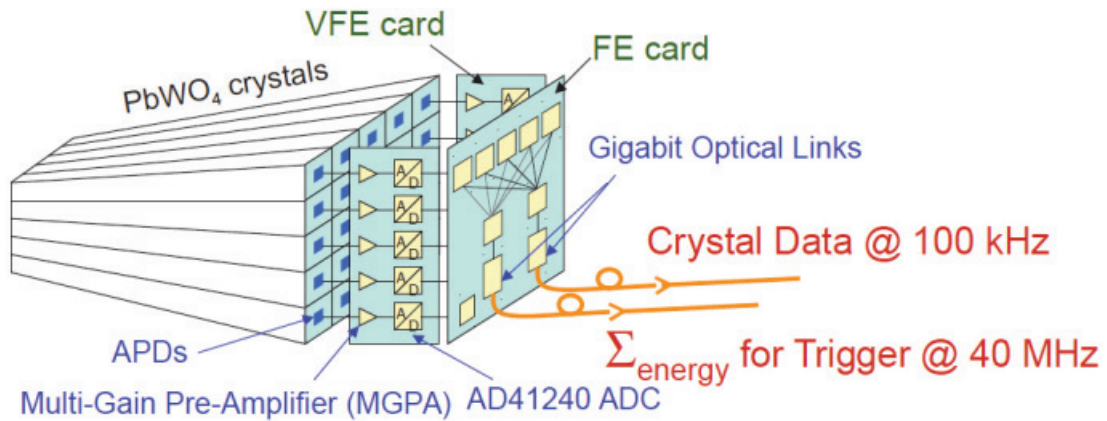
VFE card

FE card

$PbWO_4$ crystals

Gigabit Optical Links

A/D A/D A/D A/D A/D A/D

Crystal Data @ 100 kHz

APDs

$\Sigma_{energy}$ for Trigger @ 40 MHz

Multi-Gain Pre-Amplifier (MGPA)

AD41240 ADC